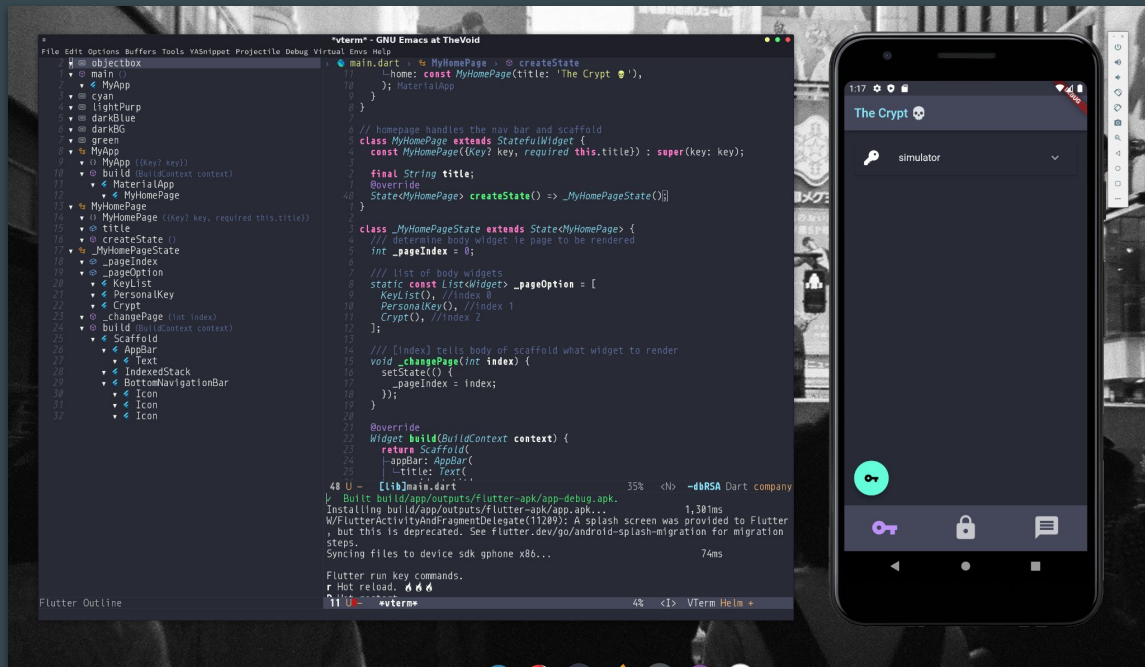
*vterm* - GNU Emacs at TheVoid

File Edit Options Buffers Tools YASnippet Projectile Debug Virtual Envs Help

objectbox
main ()
MyApp
cyan
lightPurp
darkBlue
darkBG
green
MyApp
MyApp ({Key? key})
build (BuildContext context)
MaterialApp
MyHomePage
MyHomePage
MyHomePage ({Key? key, required this.title})
title
createState ()
_MyHomePageState
_pageIndex
_pageOption
KeyList
PersonalKey
Crypt
_changePage (int index)
build (BuildContext context)
Scaffold
AppBar
Text
IndexedStack
BottomNavigationBar
Icon
Icon
Icon

Flutter Outline

main.dart > MyHomePage > createState

home: const MyHomePage(title: 'The Crypt 💀'),
); MaterialApp
}
}

// homepage handles the nav bar and scaffold
class MyHomePage extends StatefulWidget {
const MyHomePage({Key? key, required this.title}) : super(key: key);

final String title;
@override
State<MyHomePage> createState() => _MyHomePageState();
}

class _MyHomePageState extends State<MyHomePage> {
/// determine body widget ie page to be rendered
int _pageIndex = 0;

/// list of body widgets
static const List<Widget> _pageOption = [
KeyList(), //index 0
PersonalKey(), //index 1
Crypt(), //index 2
];

/// [index] tells body of scaffold what widget to render
void _changePage(int index) {
setState(() {
_pageIndex = index;
});
}

@override
Widget build(BuildContext context) {
return Scaffold(
appBar: AppBar(
title: Text(

48 U - [lib]main.dart 35% <N> -dbRSA Dart company

✓ Built build/app/outputs/flutter-apk/app-debug.apk.
Installing build/app/outputs/flutter-apk/app.apk... 1,301ms
W/FlutterActivityAndFragmentDelegate(11209): A splash screen was provided to Flutter, but this is deprecated. See flutter.dev/go/android-splash-migration for migration steps.
Syncing files to device sdk gphone x86... 74ms

Flutter run key commands.
r Hot reload. 🔥🔥🔥

11 U - *vterm* 4% <I> VTerm Helm +

1:17
The Crypt 💀
simulator